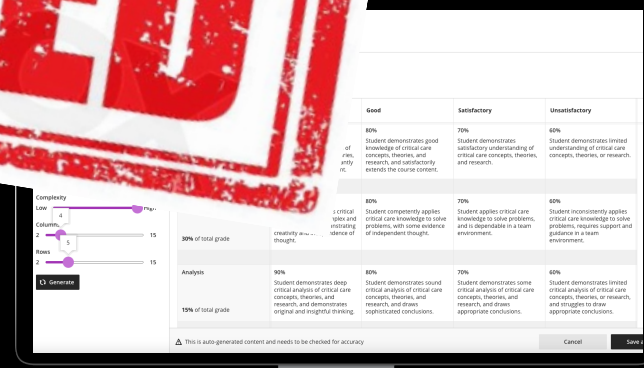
Good

Satisfactory

Unsatisfactory

80%

Student demonstrates good knowledge of critical care concepts, theories, and research, and satisfactorily extends the course content.

70%

Student demonstrates satisfactory understanding of critical care concepts, theories, and research.

60%

Student demonstrates limited understanding of critical care concepts, theories, or research.

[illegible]ies, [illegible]ntly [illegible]nt.

Complexity

Low

4

High

Columns

2

15

5

Rows

2

15

Generate

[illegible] critical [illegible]plex and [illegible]nstrating creativity and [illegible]ndence of thought.

30% of total grade

80%

Student competently applies critical care knowledge to solve problems, with some evidence of independent thought.

70%

Student applies critical care knowledge to solve problems, and is dependable in a team environment.

60%

Student inconsistently applies critical care knowledge to solve problems, requires support and guidance in a team environment.

Analysis

15% of total grade

90%

Student demonstrates deep critical analysis of critical care concepts, theories, and research, and demonstrates original and insightful thinking.

80%

Student demonstrates sound critical analysis of critical care concepts, theories, and research, and draws sophisticated conclusions.

70%

Student demonstrates some critical analysis of critical care concepts, theories, and research, and draws appropriate conclusions.

60%

Student demonstrates limited critical analysis of critical care concepts, theories, or research, and struggles to draw appropriate conclusions.

This is auto-generated content and needs to be checked for accuracy

Cancel

Save a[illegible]